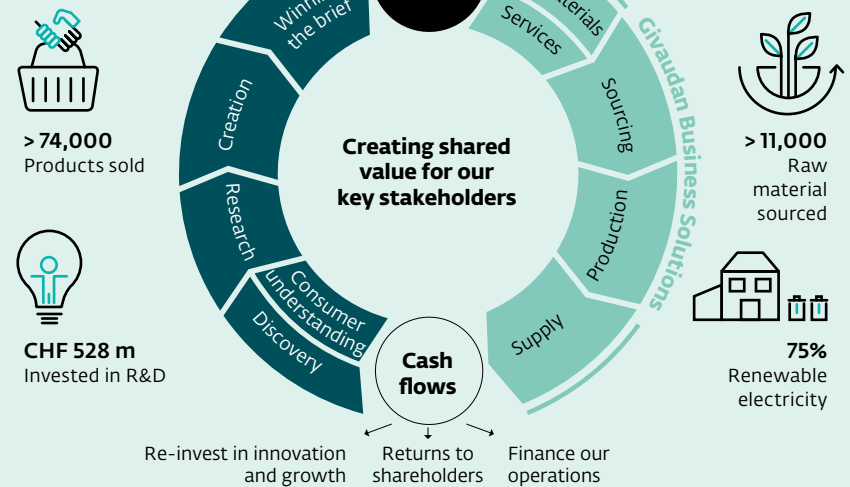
> 74,000
Products sold

CHF 528 m
Invested in R&D

Winning the brief

Creation

Research

Consumer understanding

Discovery

Services

aterials

Sourcing

Production

Supply

Givaudan Business Solutions

Creating shared value for our key stakeholders

Cash flows

Re-invest in innovation and growth

Returns to shareholders

Finance our operations

> 11,000
Raw material sourced

75%
Renewable electricity